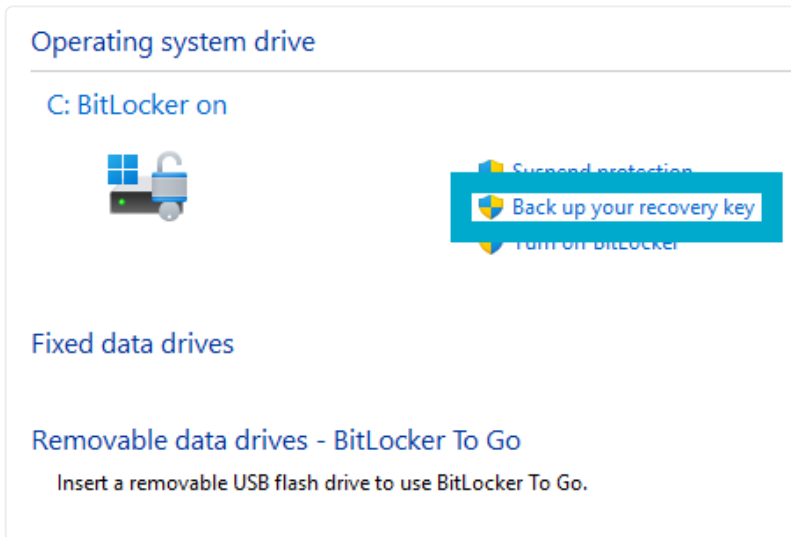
Operating system drive

C: BitLocker on

Suspend protection

Back up your recovery key

Turn off BitLocker

Fixed data drives

Removable data drives - BitLocker To Go

Insert a removable USB flash drive to use BitLocker To Go.